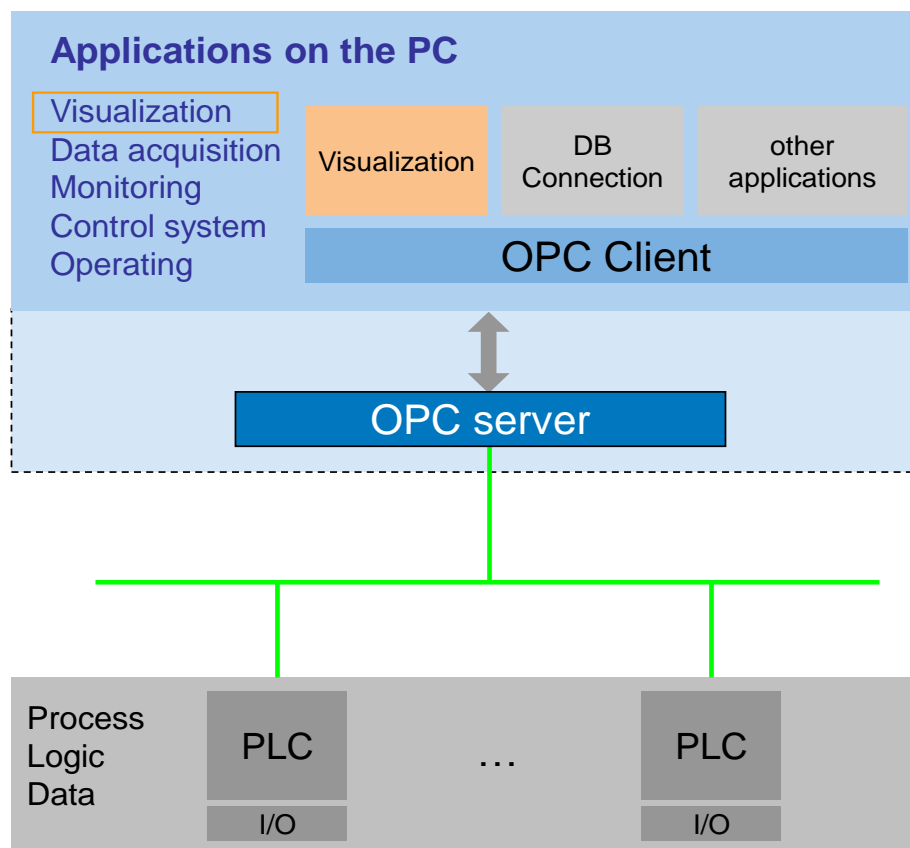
Applications on the PC

Visualization
Data acquisition
Monitoring
Control system
Operating

Visualization

DB Connection

other applications

OPC Client

OPC server

Process Logic Data

PLC

I/O

…

PLC

I/O